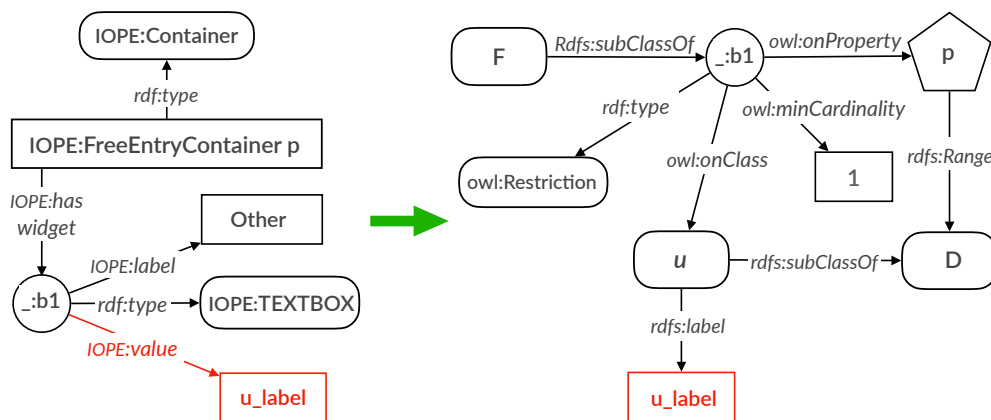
IOPE:Container

rdf:type

IOPE:FreeEntryContainer p

IOPE:has widget

Other

IOPE:label

_:b1

rdf:type

IOPE:TEXTBOX

IOPE:value

u_label

F

Rdfs:subClassOf

_:b1

owl:onProperty

p

rdf:type

owl:minCardinality

owl:onClass

rdfs:Range

owl:Restriction

1

u

rdfs:subClassOf

D

rdfs:label

u_label